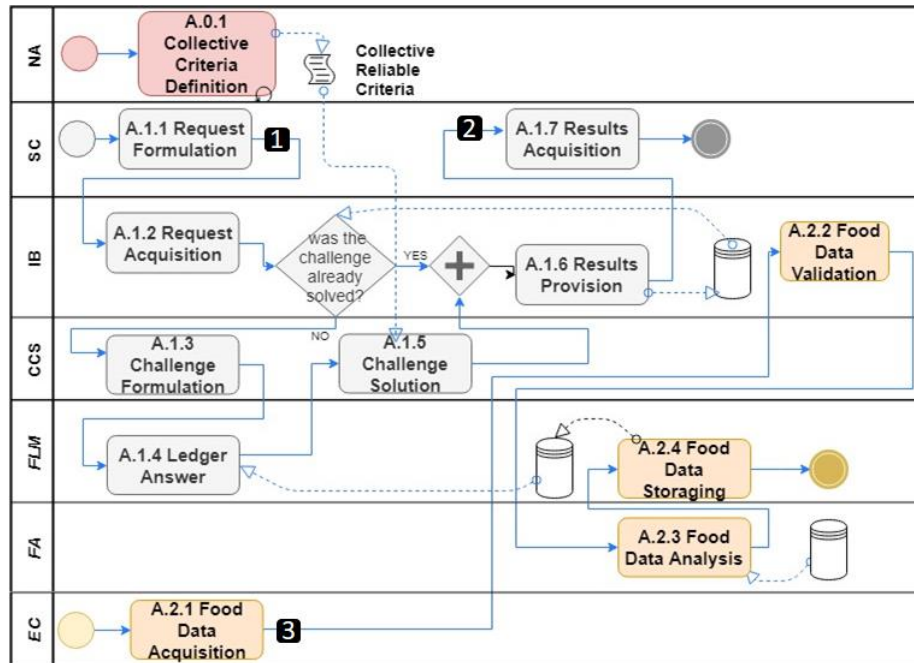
NA

A.0.1 Collective Criteria Definition

Collective Reliable Criteria

SC

A.1.1 Request Formulation

1

2

A.1.7 Results Acquisition

IB

A.1.2 Request Acquisition

was the challenge already solved?

YES

A.1.6 Results Provision

A.2.2 Food Data Validation

NO

CCS

A.1.3 Challenge Formulation

A.1.5 Challenge Solution

FLM

A.1.4 Ledger Answer

A.2.4 Food Data Storaging

FA

A.2.3 Food Data Analysis

EC

A.2.1 Food Data Acquisition

3